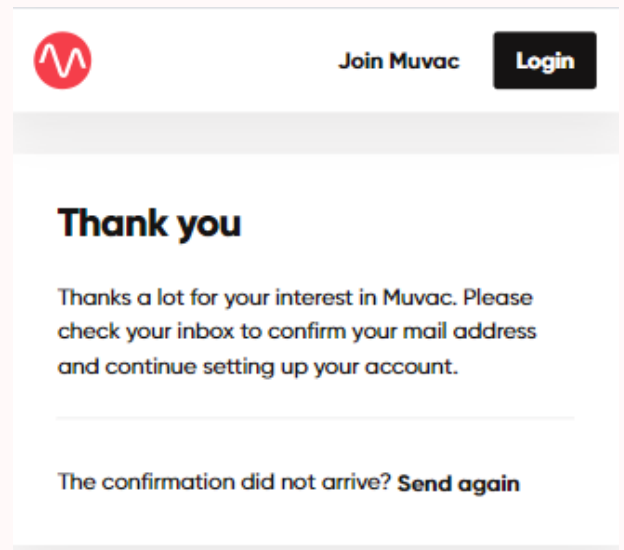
Join Muvac

Login

Thank you

Thanks a lot for your interest in Muvac. Please check your inbox to confirm your mail address and continue setting up your account.

The confirmation did not arrive? Send again